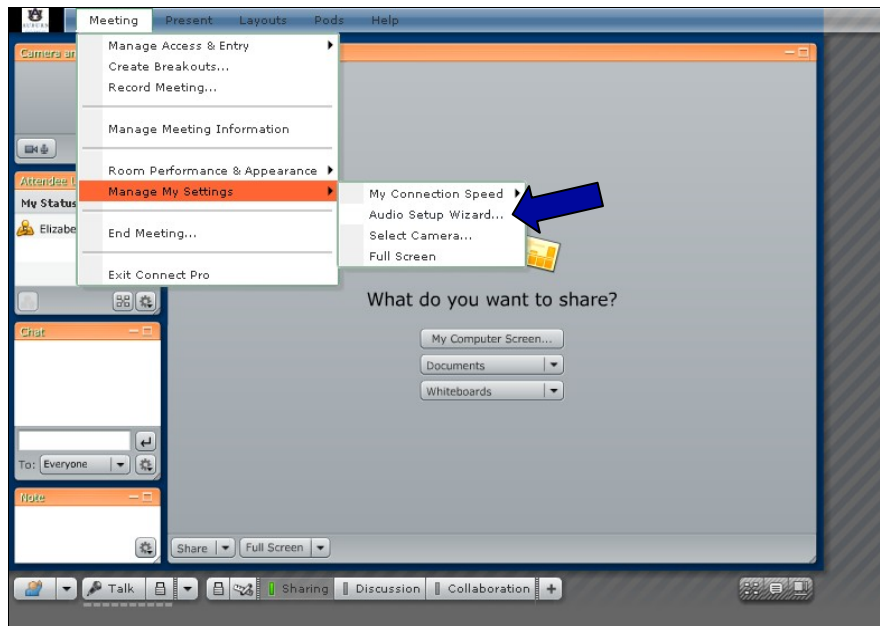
AUBURN

Meeting Present Layouts Pods Help

Camera an

Manage Access & Entry
Create Breakouts...
Record Meeting...

Manage Meeting Information

Room Performance & Appearance
Manage My Settings

End Meeting...

Exit Connect Pro

My Connection Speed
Audio Setup Wizard...
Select Camera...
Full Screen

Attendee L

My Status

Elizabe

Chat

To: Everyone

Note

What do you want to share?

My Computer Screen...

Documents

Whiteboards

Share

Full Screen

Talk

Sharing

Discussion

Collaboration